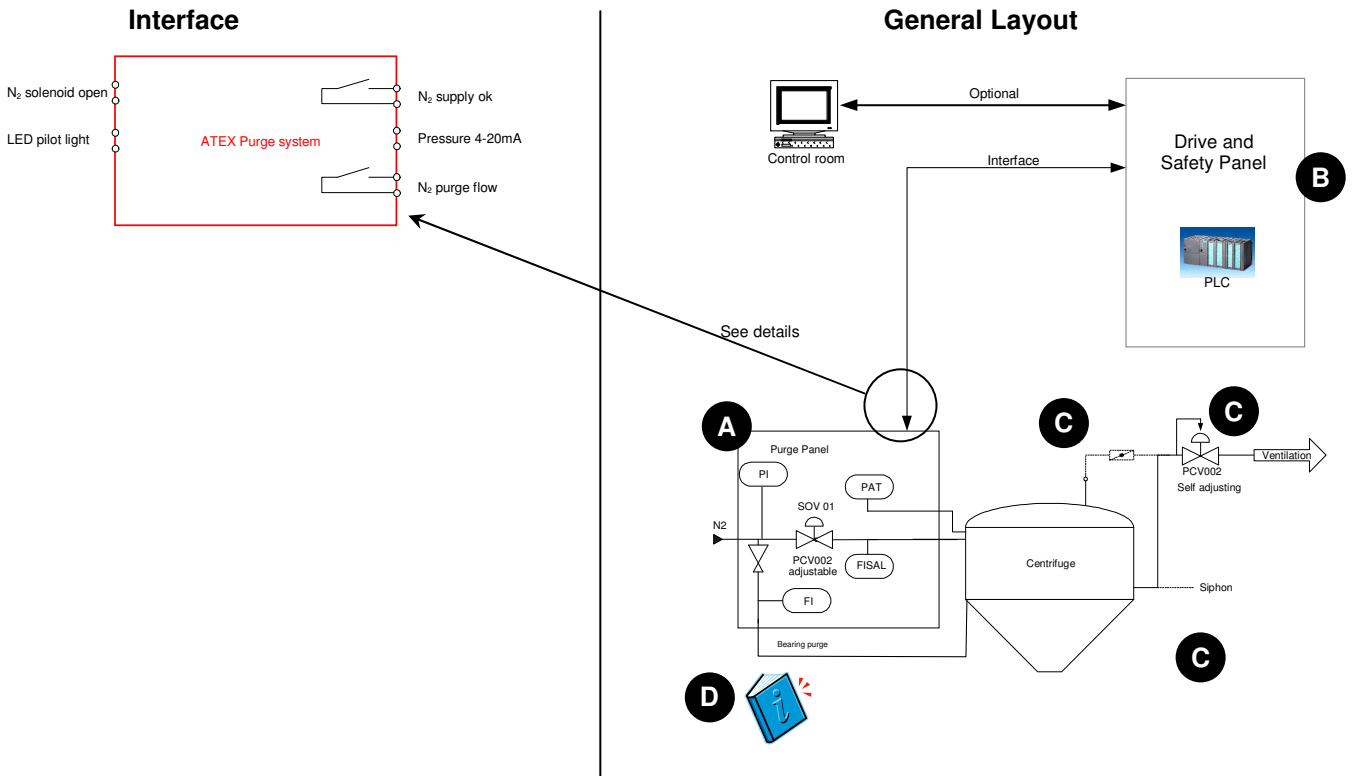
Interface

$N_2$ solenoid open
LED pilot light
ATEX Purge system
$N_2$ supply ok
Pressure 4-20mA
$N_2$ purge flow

General Layout

Control room
Optional
Interface
Drive and Safety Panel
B
PLC

See details

A
Purge Panel
PI
PAT
SOV 01
N2
PCV002 adjustable
FISAL
FI
Bearing purge

C
C
PCV002
Self adjusting
Ventilation
Centrifuge
Siphon
C

D